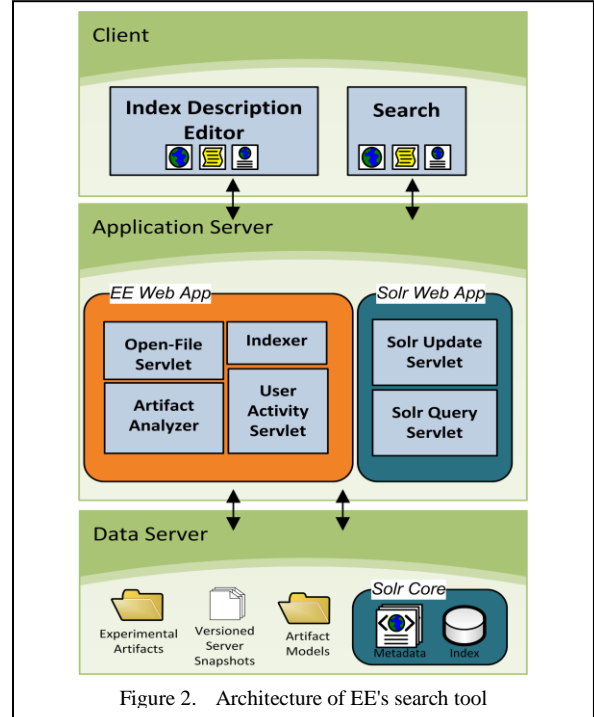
Client

Index Description Editor

Search

Application Server

EE Web App

Open-File Servlet

Indexer

Artifact Analyzer

User Activity Servlet

Solr Web App

Solr Update Servlet

Solr Query Servlet

Data Server

Experimental Artifacts

Versioned Server Snapshots

Artifact Models

Solr Core

Metadata

Index

Figure 2. Architecture of EE's search tool